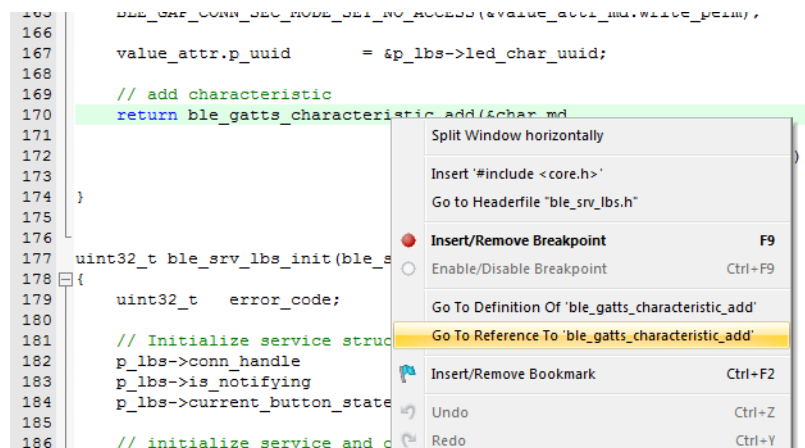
165 BLE_GAP_CONN_SEC_MODE_SET_NO_ACCESS(&value_attr_md.write_perm);
166
167 value_attr.p_uuid = &p_lbs->led_char_uuid;
168
169 // add characteristic
170 return ble_gatts_characteristic_add(&char_md,
171
172 )
173
174 }
175
176
177 uint32_t ble_srv_lbs_init(ble_s
178 {
179 uint32_t error_code;
180
181 // Initialize service struc
182 p_lbs->conn_handle
183 p_lbs->is_notifying
184 p_lbs->current_button_state
185
186 // initialize service and c

Split Window horizontally
Insert '#include <core.h>'
Go to Headerfile "ble_srv_lbs.h"
Insert/Remove Breakpoint F9
Enable/Disable Breakpoint Ctrl+F9
Go To Definition Of 'ble_gatts_characteristic_add'
Go To Reference To 'ble_gatts_characteristic_add'
Insert/Remove Bookmark Ctrl+F2
Undo Ctrl+Z
Redo Ctrl+Y